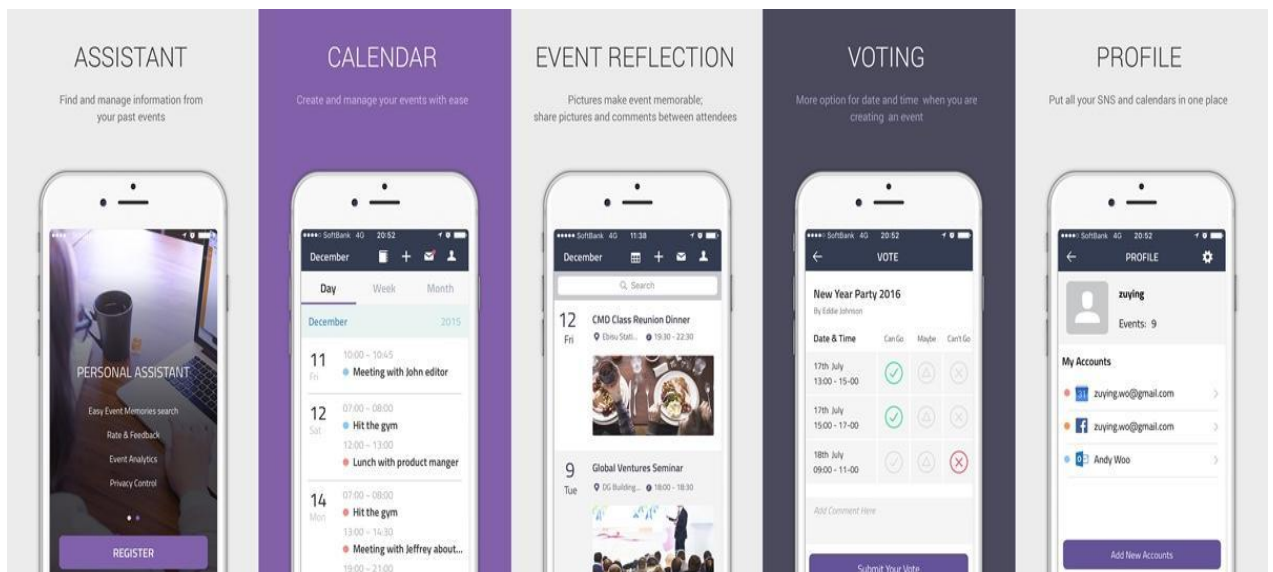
ASSISTANT

Find and manage information from your past events

PERSONAL ASSISTANT

Easy Event Memories search

Rate & Feedback

Event Analytics

Privacy Control

REGISTER

CALENDAR

Create and manage your events with ease

SoftBank 4G 20:52

December

Day Week Month

December 2015

11 Fri 10:00 ~ 10:45 Meeting with John editor

12 Sat 07:00 ~ 08:00 Hit the gym

12:00 ~ 13:00 Lunch with product manger

14 Mon 07:00 ~ 08:00 Hit the gym

13:00 ~ 14:30 Meeting with Jeffrey about...

19:00 ~ 21:00

EVENT REFLECTION

Pictures make event memorable; share pictures and comments between attendees

SoftBank 4G 11:38

December

Search

12 Fri CMD Class Reunion Dinner

Ebisu Stati... 19:30 - 22:30

9 Tue Global Ventures Seminar

DG Building... 18:00 - 18:30

VOTING

More option for date and time when you are creating an event

SoftBank 4G 20:52

VOTE

New Year Party 2016

By Eddie Johnson

| Date & Time | Can Go | Maybe | Can't Go |
|---|---|---|---|
| 17th July 13:00 - 15-00 | | | |
| 17th July 15:00 - 17-00 | | | |
| 18th July 09:00 - 11-00 | | | |

Add Comment Here

Submit Your Vote

PROFILE

Put all your SNS and calendars in one place

SoftBank 4G 20:52

PROFILE

zuying

Events: 9

My Accounts

zuying.wo@gmail.com

zuying.wo@gmail.com

Andy Woo

Add New Accounts